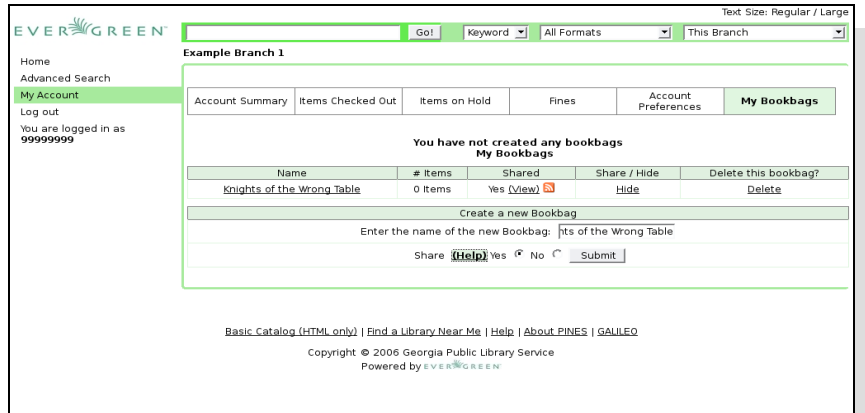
Text Size: Regular / Large

EVERGREEN

Go! Keyword All Formats This Branch

Example Branch 1

Home
Advanced Search
My Account
Log out
You are logged in as
99999999

| Account Summary | Items Checked Out | Items on Hold | Fines | Account Preferences | My Bookbags |
|---|---|---|---|---|---|

You have not created any bookbags
My Bookbags

| Name | # Items | Shared | Share / Hide | Delete this bookbag? |
|---|---|---|---|---|
| Knights of the Wrong Table | 0 Items | Yes (View) | Hide | Delete |

Create a new Bookbag

Enter the name of the new Bookbag: nts of the Wrong Table

Share (Help) Yes No Submit

Basic Catalog (HTML only) | Find a Library Near Me | Help | About PINES | GALILEO

Copyright © 2006 Georgia Public Library Service
Powered by EVERGREEN